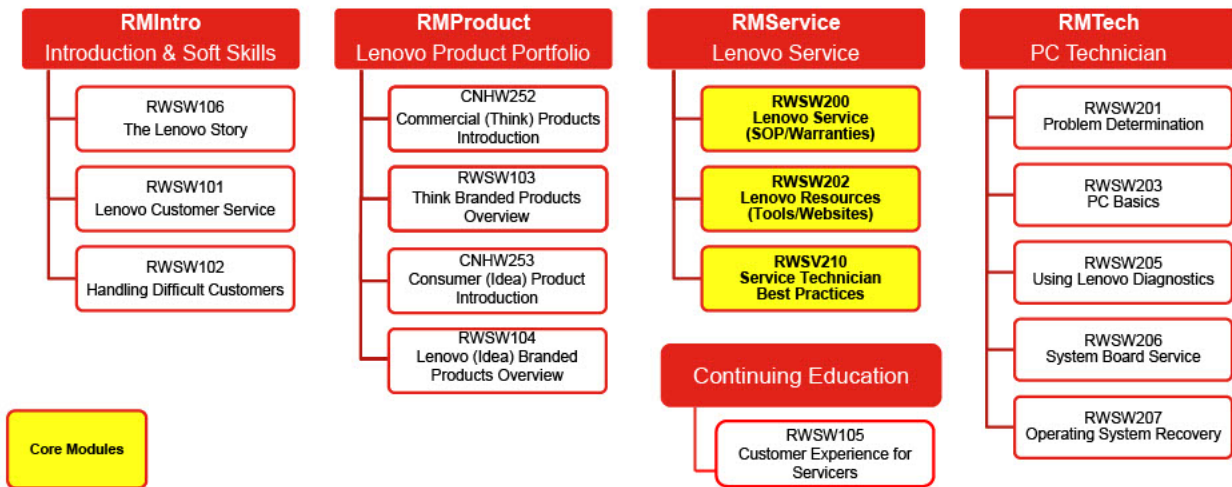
RMIntro
Introduction & Soft Skills

RWSW106
The Lenovo Story

RWSW101
Lenovo Customer Service

RWSW102
Handling Difficult Customers

RMProduct
Lenovo Product Portfolio

CNHW252
Commercial (Think) Products Introduction

RWSW103
Think Branded Products Overview

CNHW253
Consumer (Idea) Product Introduction

RWSW104
Lenovo (Idea) Branded Products Overview

RMService
Lenovo Service

RWSW200
Lenovo Service (SOP/Warranties)

RWSW202
Lenovo Resources (Tools/Websites)

RWSV210
Service Technician Best Practices

Continuing Education

RWSW105
Customer Experience for Servicers

RMTech
PC Technician

RWSW201
Problem Determination

RWSW203
PC Basics

RWSW205
Using Lenovo Diagnostics

RWSW206
System Board Service

RWSW207
Operating System Recovery

Core Modules